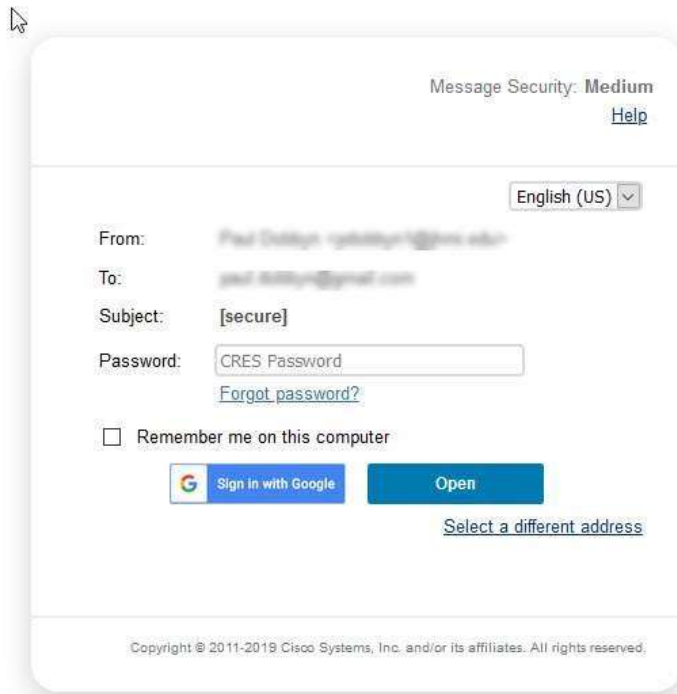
Message Security: Medium
Help

English (US)

From: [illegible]
To: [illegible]
Subject: [secure]
Password: CRES Password
Forgot password?

Remember me on this computer

G Sign in with Google
Open

Select a different address

Copyright © 2011-2019 Cisco Systems, Inc. and/or its affiliates. All rights reserved.